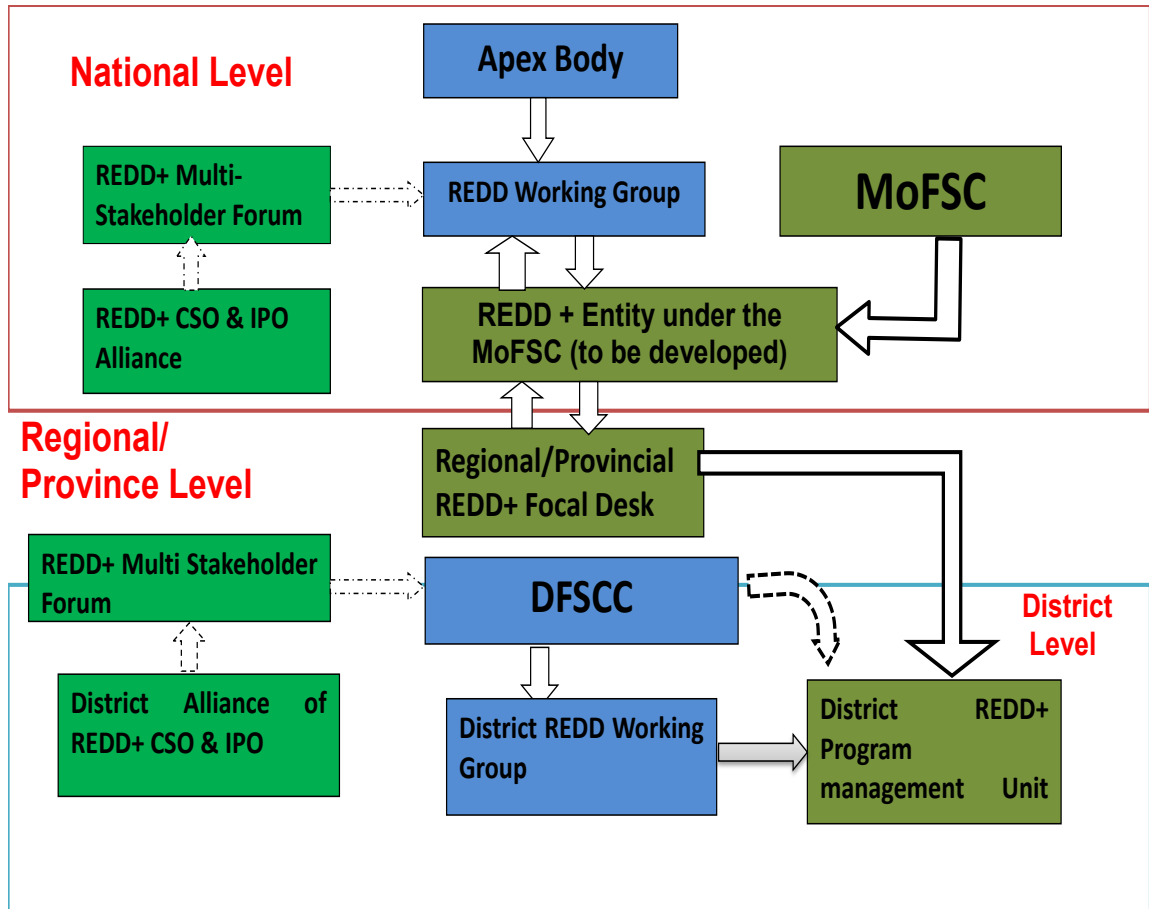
National Level

Apex Body

REDD+ Multi-Stakeholder Forum

REDD Working Group

MoFSC

REDD+ CSO & IPO Alliance

REDD + Entity under the MoFSC (to be developed)

Regional/ Province Level

Regional/Provincial REDD+ Focal Desk

REDD+ Multi Stakeholder Forum

DFSCC

District Level

District Alliance of REDD+ CSO & IPO

District REDD Working Group

District REDD+ Program management Unit